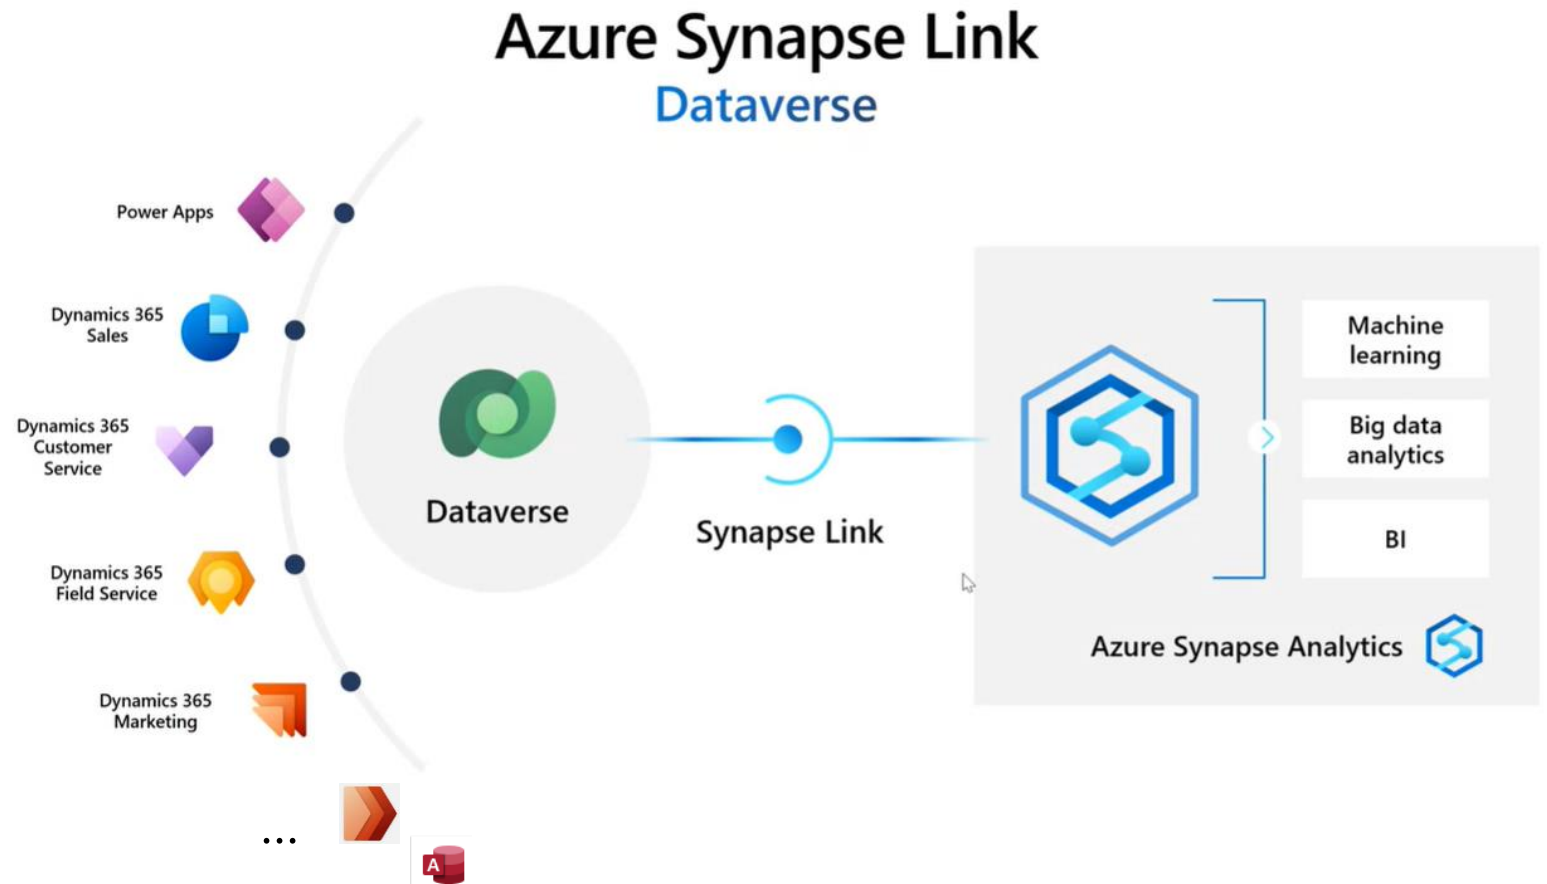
Azure Synapse Link
Dataverse

Power Apps

Dynamics 365 Sales

Dynamics 365 Customer Service

Dynamics 365 Field Service

Dynamics 365 Marketing

...

A

Dataverse

Synapse Link

Machine learning

Big data analytics

BI

Azure Synapse Analytics